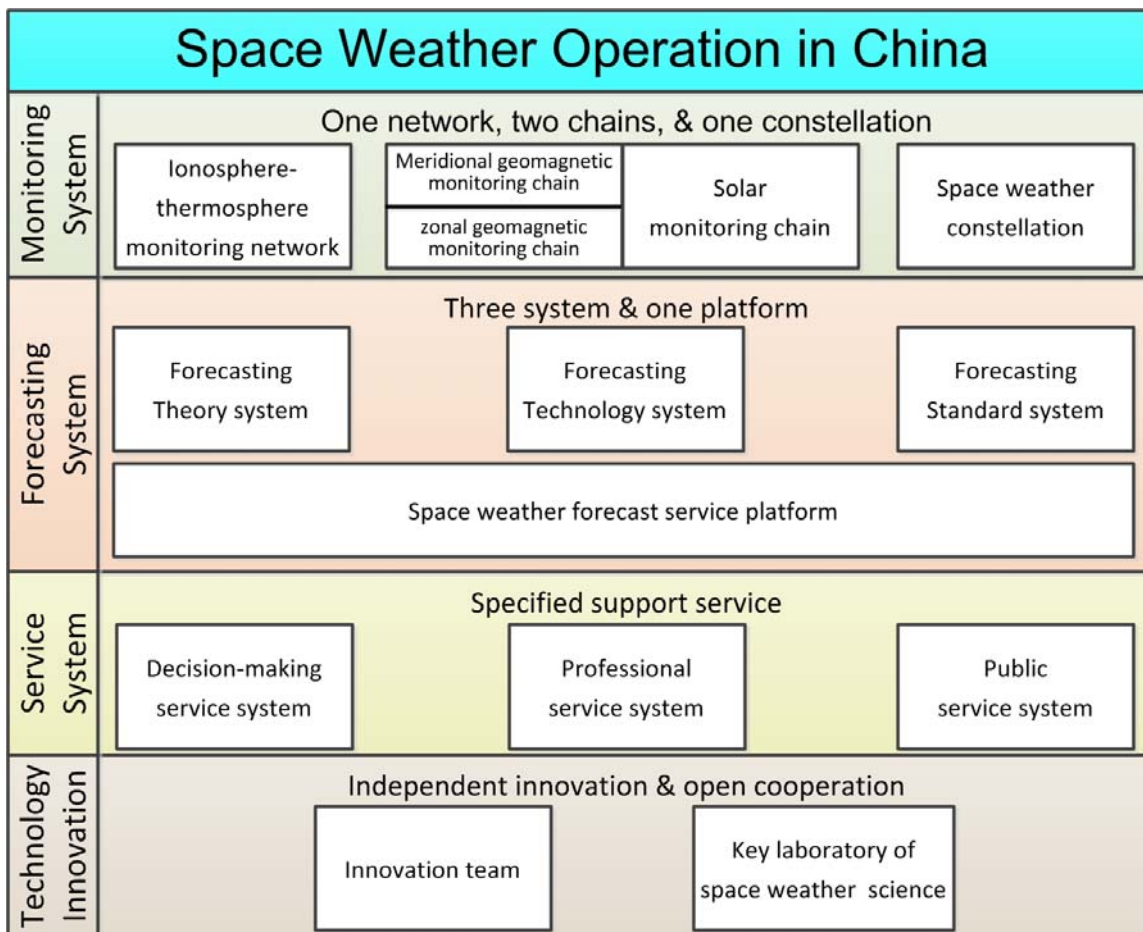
Space Weather Operation in China

Monitoring System

One network, two chains, & one constellation

Ionosphere-thermosphere monitoring network

Meridional geomagnetic monitoring chain

zonal geomagnetic monitoring chain

Solar monitoring chain

Space weather constellation

Forecasting System

Three system & one platform

Forecasting Theory system

Forecasting Technology system

Forecasting Standard system

Space weather forecast service platform

Service System

Specified support service

Decision-making service system

Professional service system

Public service system

Technology Innovation

Independent innovation & open cooperation

Innovation team

Key laboratory of space weather science